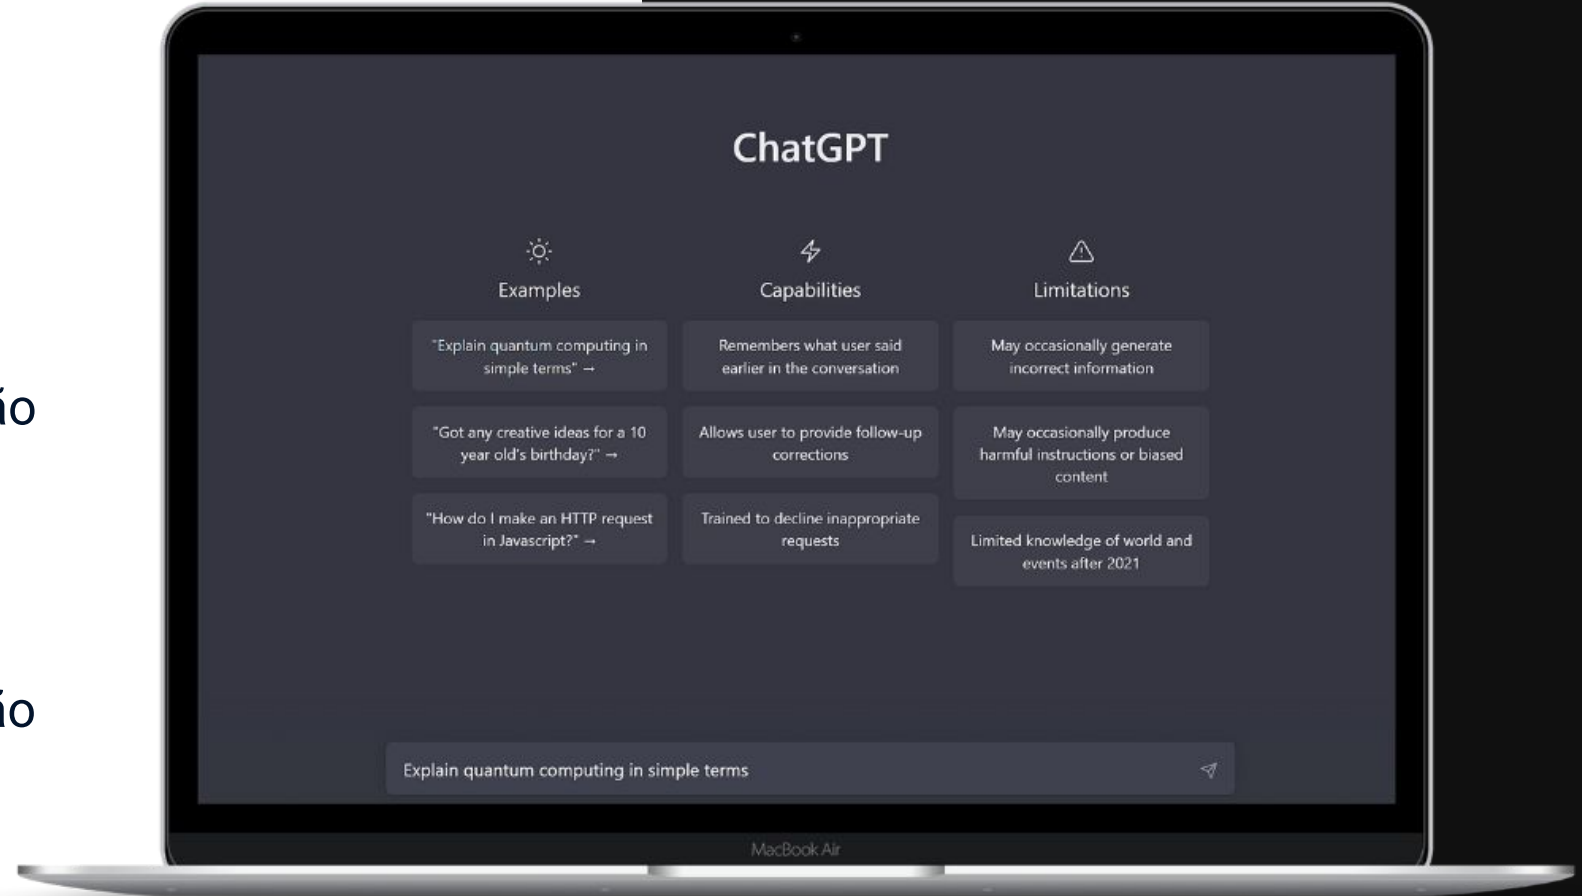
ío

ío

ChatGPT

Examples

Capabilities

Limitations

"Explain quantum computing in simple terms" →

"Got any creative ideas for a 10 year old's birthday?" →

"How do I make an HTTP request in Javascript?" →

Remembers what user said earlier in the conversation

Allows user to provide follow-up corrections

Trained to decline inappropriate requests

May occasionally generate incorrect information

May occasionally produce harmful instructions or biased content

Limited knowledge of world and events after 2021

Explain quantum computing in simple terms

MacBook Air